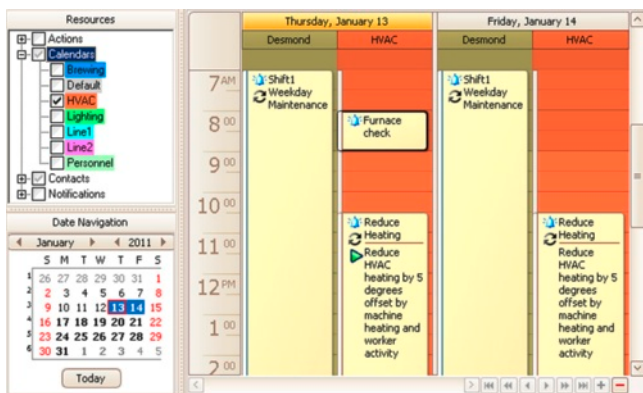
Resources
Actions
Calendars
Brewing
Default
HVAC
Lighting
Line1
Line2
Personnel
Contacts
Notifications

Date Navigation
January 2011

| | S | M | T | W | T | F | S |
|---|---|---|---|---|---|---|---|
| 1 | 26 | 27 | 28 | 29 | 30 | 31 | 1 |
| 2 | 2 | 3 | 4 | 5 | 6 | 7 | 8 |
| 3 | 9 | 10 | 11 | 12 | 13 | 14 | 15 |
| 4 | 16 | 17 | 18 | 19 | 20 | 21 | 22 |
| 5 | 23 | 24 | 25 | 26 | 27 | 28 | 29 |
| 6 | 30 | 31 | 1 | 2 | 3 | 4 | 5 |

Today

Thursday, January 13
Desmond
HVAC
Friday, January 14
Desmond
HVAC

7AM
8 00
9 00
10 00
11 00
12PM
1 00
2 00

Shift1
Weekday Maintenance

Furnace check

Reduce Heating
Reduce HVAC heating by 5 degrees offset by machine heating and worker activity

Shift1
Weekday Maintenance

Reduce Heating
Reduce HVAC heating by 5 degrees offset by machine heating and worker activity